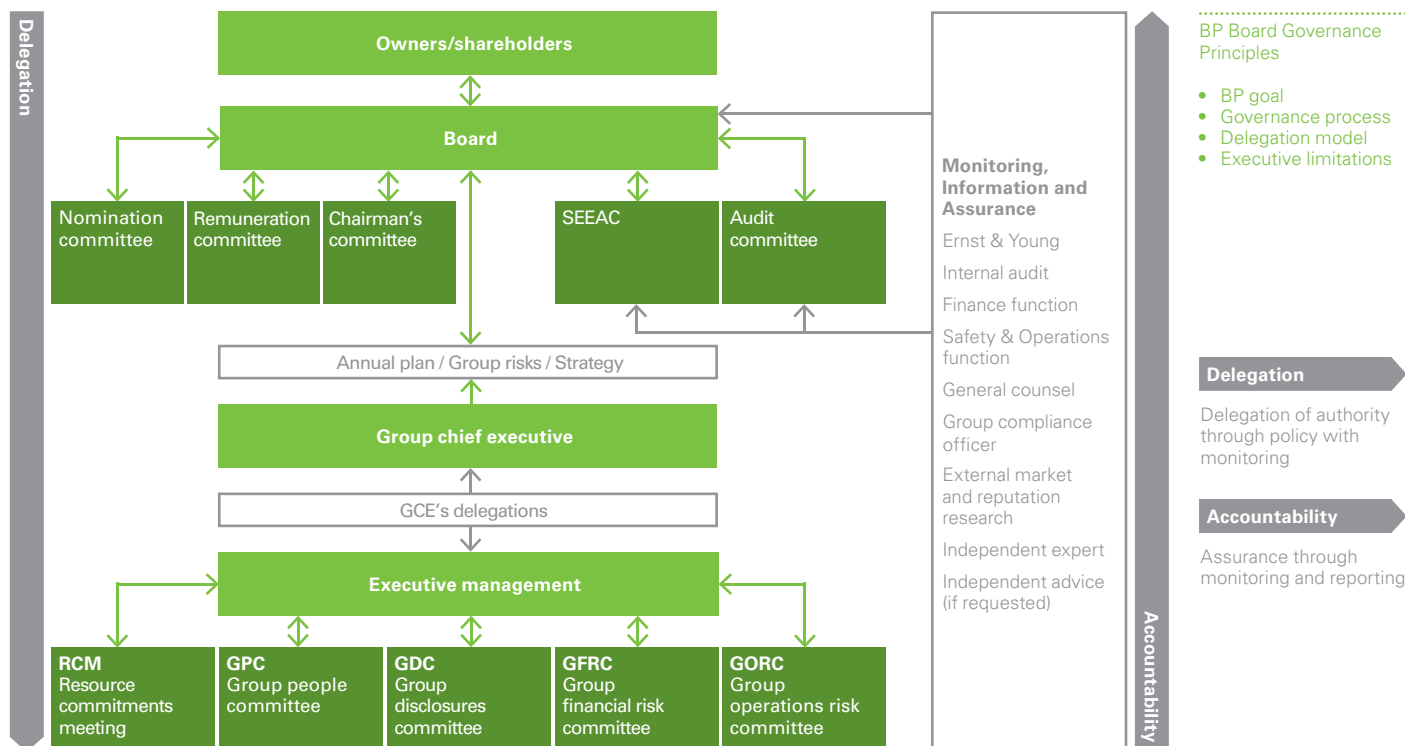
Delegation

Owners/shareholders

Board

Nomination committee

Remuneration committee

Chairman's committee

SEEAC

Audit committee

Annual plan / Group risks / Strategy

Group chief executive

GCE's delegations

Executive management

RCM Resource commitments meeting

GPC Group people committee

GDC Group disclosures committee

GFRC Group financial risk committee

GORC Group operations risk committee

Monitoring, Information and Assurance

Ernst & Young

Internal audit

Finance function

Safety & Operations function

General counsel

Group compliance officer

External market and reputation research

Independent expert

Independent advice (if requested)

Accountability

BP Board Governance Principles

• BP goal
• Governance process
• Delegation model
• Executive limitations

Delegation

Delegation of authority through policy with monitoring

Accountability

Assurance through monitoring and reporting